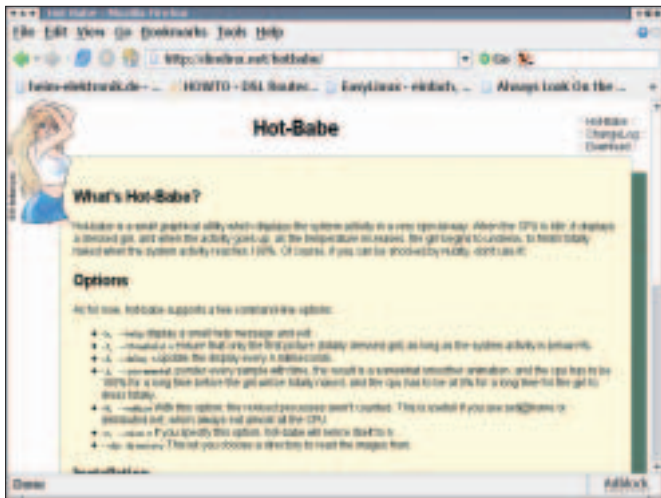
Hot-Babe - Mozilla Firefox

File Edit View Go Bookmarks Tools Help

http://dindinx.net/hotbabe/

Go

heise-elektronik.de - ... HOWTO - DSL Router... EasyLinux - einfach, ... Always Look On the ...

Hot-Babe

HotBabe
ChangeLog
Download

What's Hot-Babe?

Hotbabe is a small graphical utility which displays the system activity in a very special way. When the CPU is idle, it displays a dressed girl, and when the activity goes up, as the temperature increases, the girl begins to undress, to finish totally naked when the system activity reaches 100%. Of course, if you can be shocked by nudity, don't use it!

Options

As for now, hotbabe supports a few command-line options:

-h, --help display a small help message and exit
-t, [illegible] ensure that only the first picture (totally dressed girl) as long as the system activity is below n%.
-i, --delay n update the display every n milliseconds.
-i, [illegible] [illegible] ponder every sample with n/tms; the result is a somewhat smoother animation, and the cpu has to be 100% for a long time before the girl will be totally naked, and the cpu has to be at 0% for a long time for the girl to dress totally.
-n, --nice With this option, the noiced processes won't counted. This is useful if you use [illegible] or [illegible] net, which always eat almost all the CPU.
-n, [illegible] If you specify this option, hot-babe will reduce itself to n.
--dir directory This let you choose a directory to read the images from.

Installation

Done

Adblock